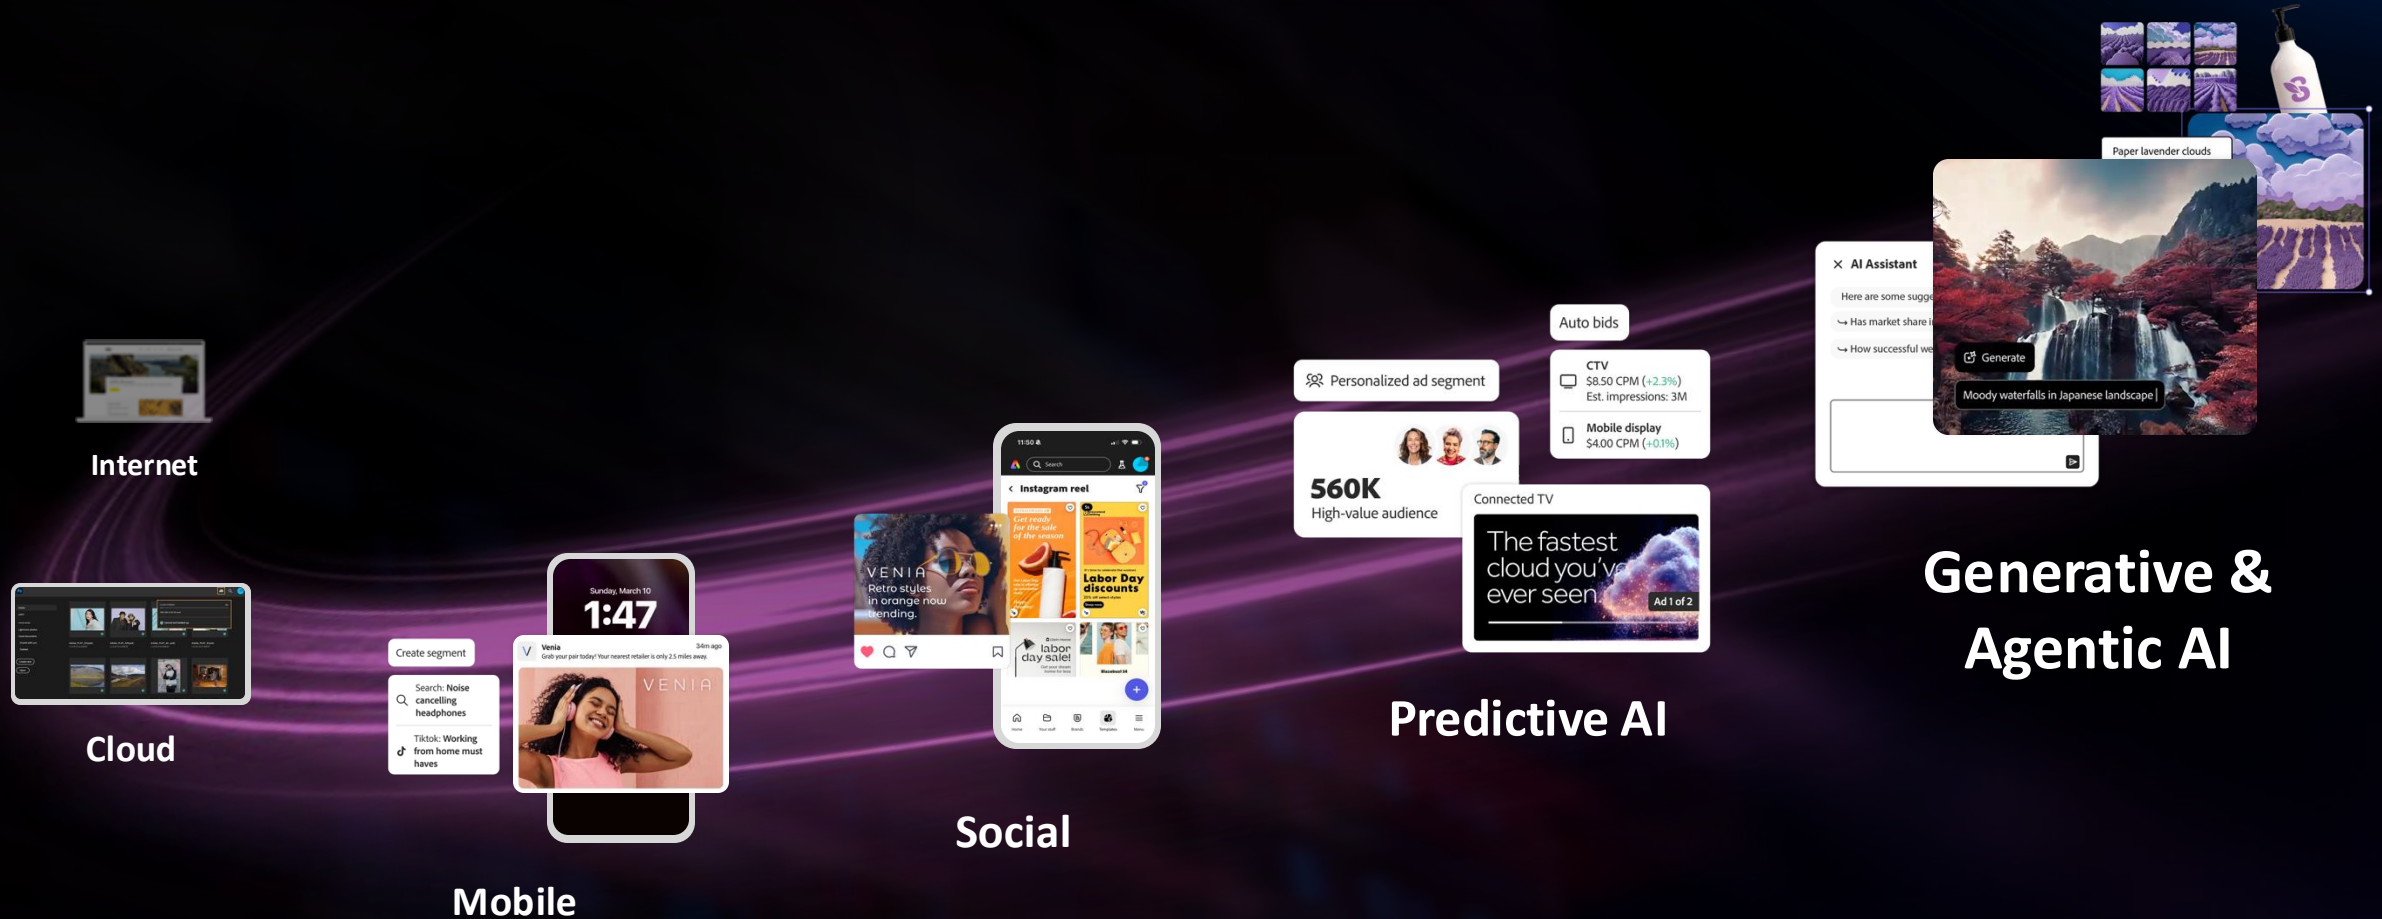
Internet

Cloud

Create segment

Search: Noise cancelling headphones

Tiktok: Working from home must haves

Sunday, March 10

1:47

Venia

34m ago

Grab your pair today! Your nearest retailer is only 2.5 miles away.

VENIA

Mobile

VENIA
Retro styles in orange now trending.

11:50

Search

Instagram reel

Get ready for the sale of the season

Labor Day discounts

labor day sale!

Social

Auto bids

Personalized ad segment

CTV
$8.50 CPM (+2.3%)
Est. impressions: 3M

Mobile display
$4.00 CPM (+0.1%)

560K
High-value audience

Connected TV

The fastest cloud you've ever seen

Ad 1 of 2

Predictive AI

AI Assistant

Here are some sugge

Has market share i

How successful we

Paper lavender clouds

Generate

Moody waterfalls in Japanese landscape

Generative & Agentic AI